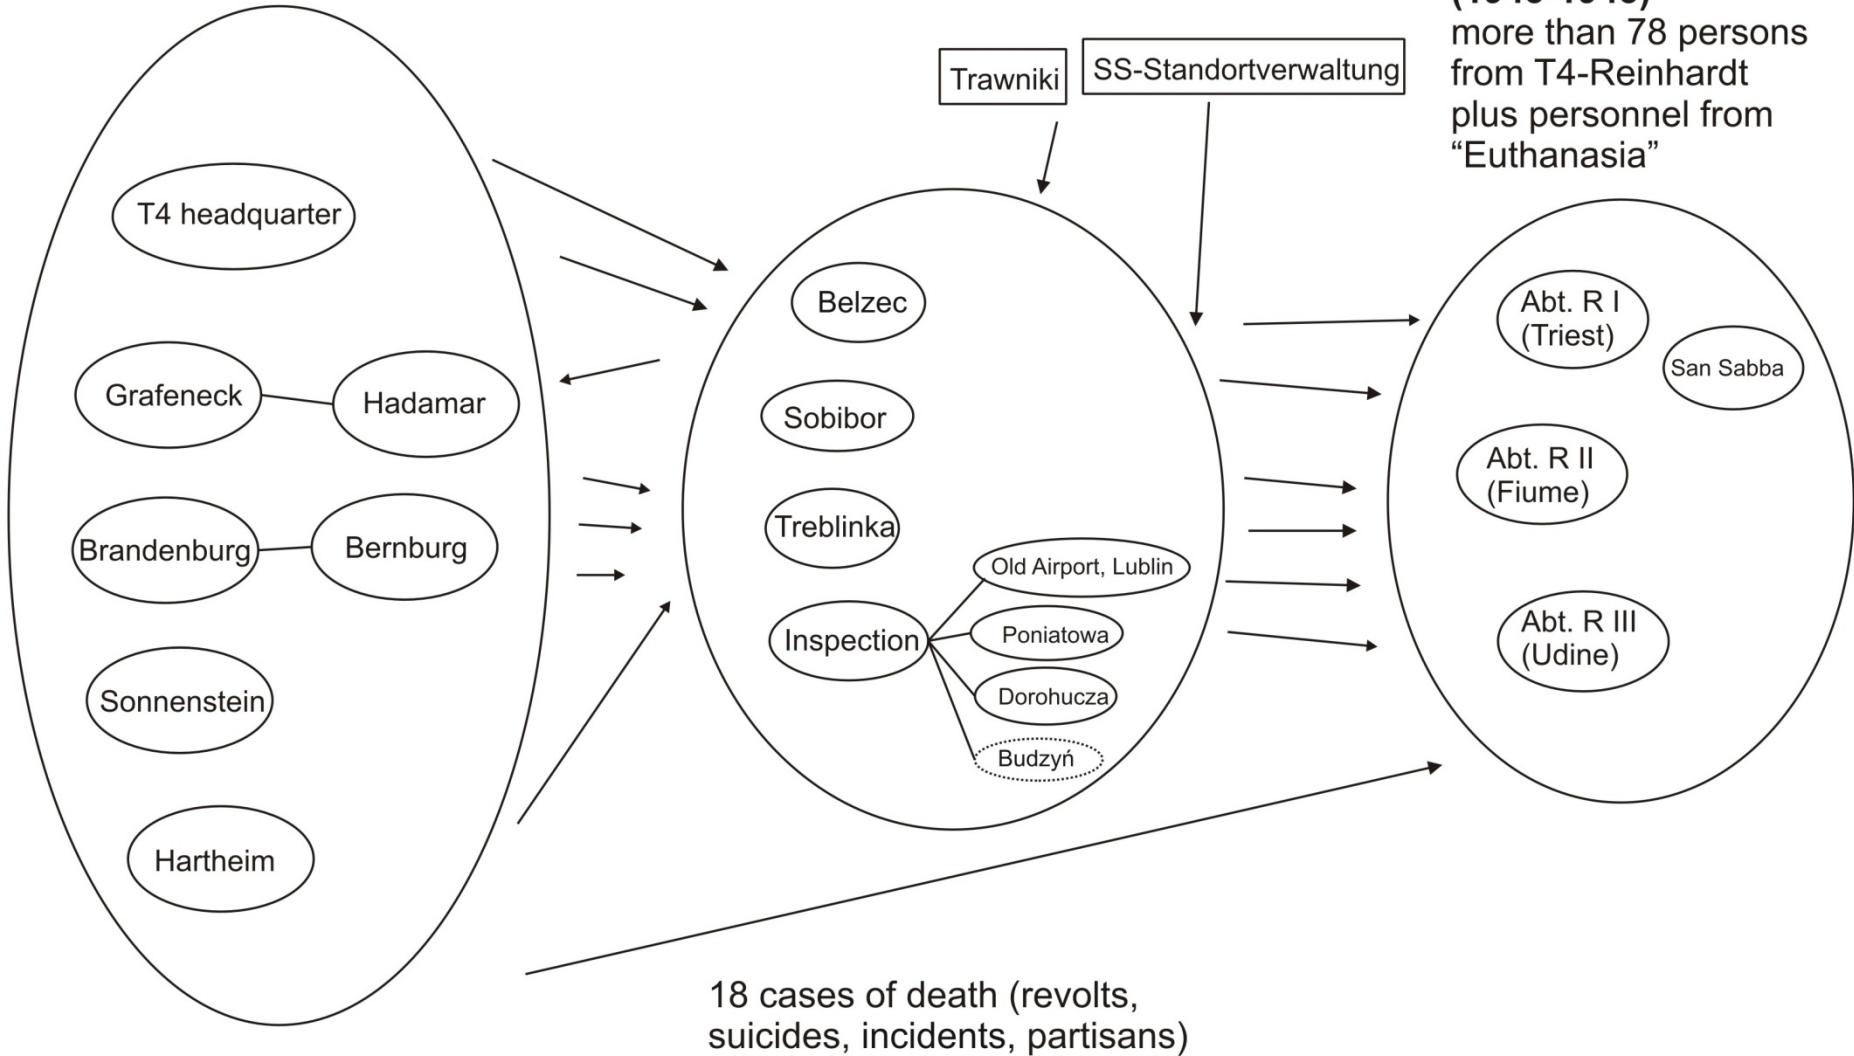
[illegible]
more than 78 persons from T4-Reinhardt plus personnel from "Euthanasia"

Trawniki

SS-Standortverwaltung

T4 headquarter

Grafeneck

Hadamar

Brandenburg

Bernburg

Sonnenstein

Hartheim

Belzec

Sobibor

Treblinka

Inspection

Old Airport, Lublin

Poniatowa

Dorohucza

Budzyń

Abt. R I (Triest)

San Sabba

Abt. R II (Fiume)

Abt. R III (Udine)

18 cases of death (revolts, suicides, incidents, partisans)